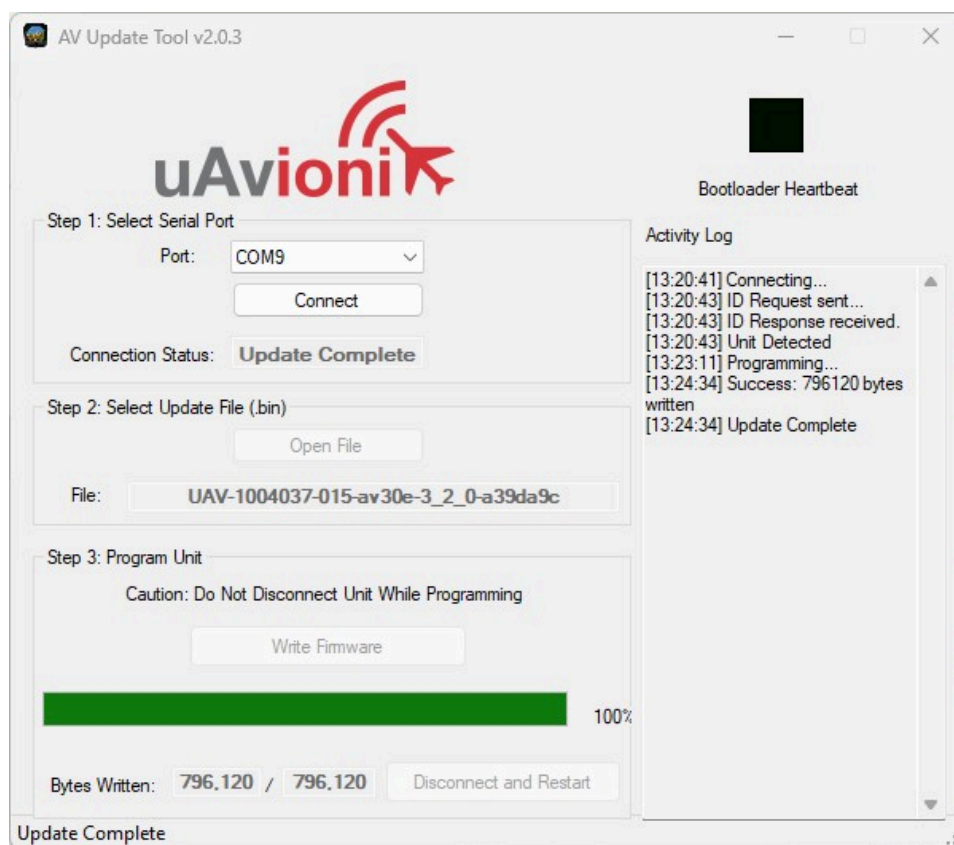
AV Update Tool v2.0.3

uAvionix

Bootloader Heartbeat

Step 1: Select Serial Port

Port: COM9

Connect

Connection Status: Update Complete

Step 2: Select Update File (.bin)

Open File

File: UAV-1004037-015-av30e-3_2_0-a39da9c

Step 3: Program Unit

Caution: Do Not Disconnect Unit While Programming

Write Firmware

100%

Bytes Written: 796,120 / 796,120

Disconnect and Restart

Activity Log

[13:20:41] Connecting...
[13:20:43] ID Request sent...
[13:20:43] ID Response received.
[13:20:43] Unit Detected
[13:23:11] Programming...
[13:24:34] Success: 796120 bytes written
[13:24:34] Update Complete

Update Complete